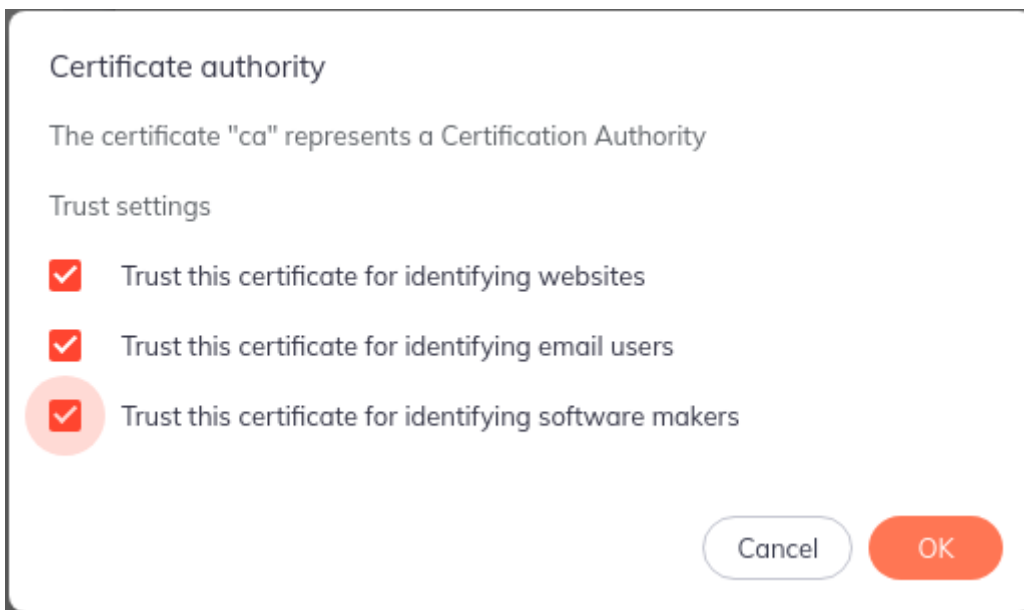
Certificate authority

The certificate "ca" represents a Certification Authority

Trust settings

Trust this certificate for identifying websites

Trust this certificate for identifying email users

Trust this certificate for identifying software makers

Cancel

OK